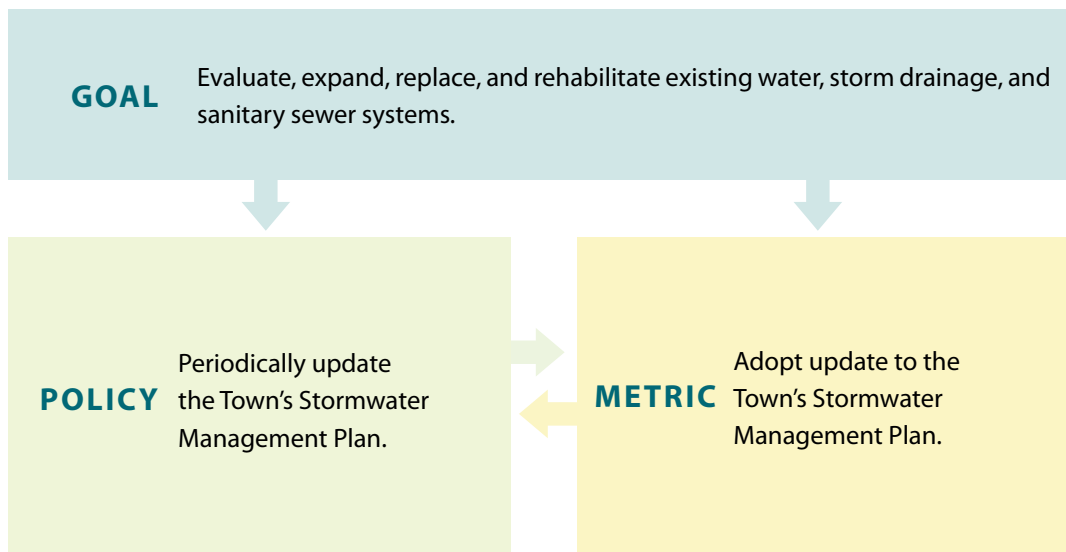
GOAL Evaluate, expand, replace, and rehabilitate existing water, storm drainage, and sanitary sewer systems.

POLICY Periodically update the Town’s Stormwater Management Plan.

METRIC Adopt update to the Town’s Stormwater Management Plan.